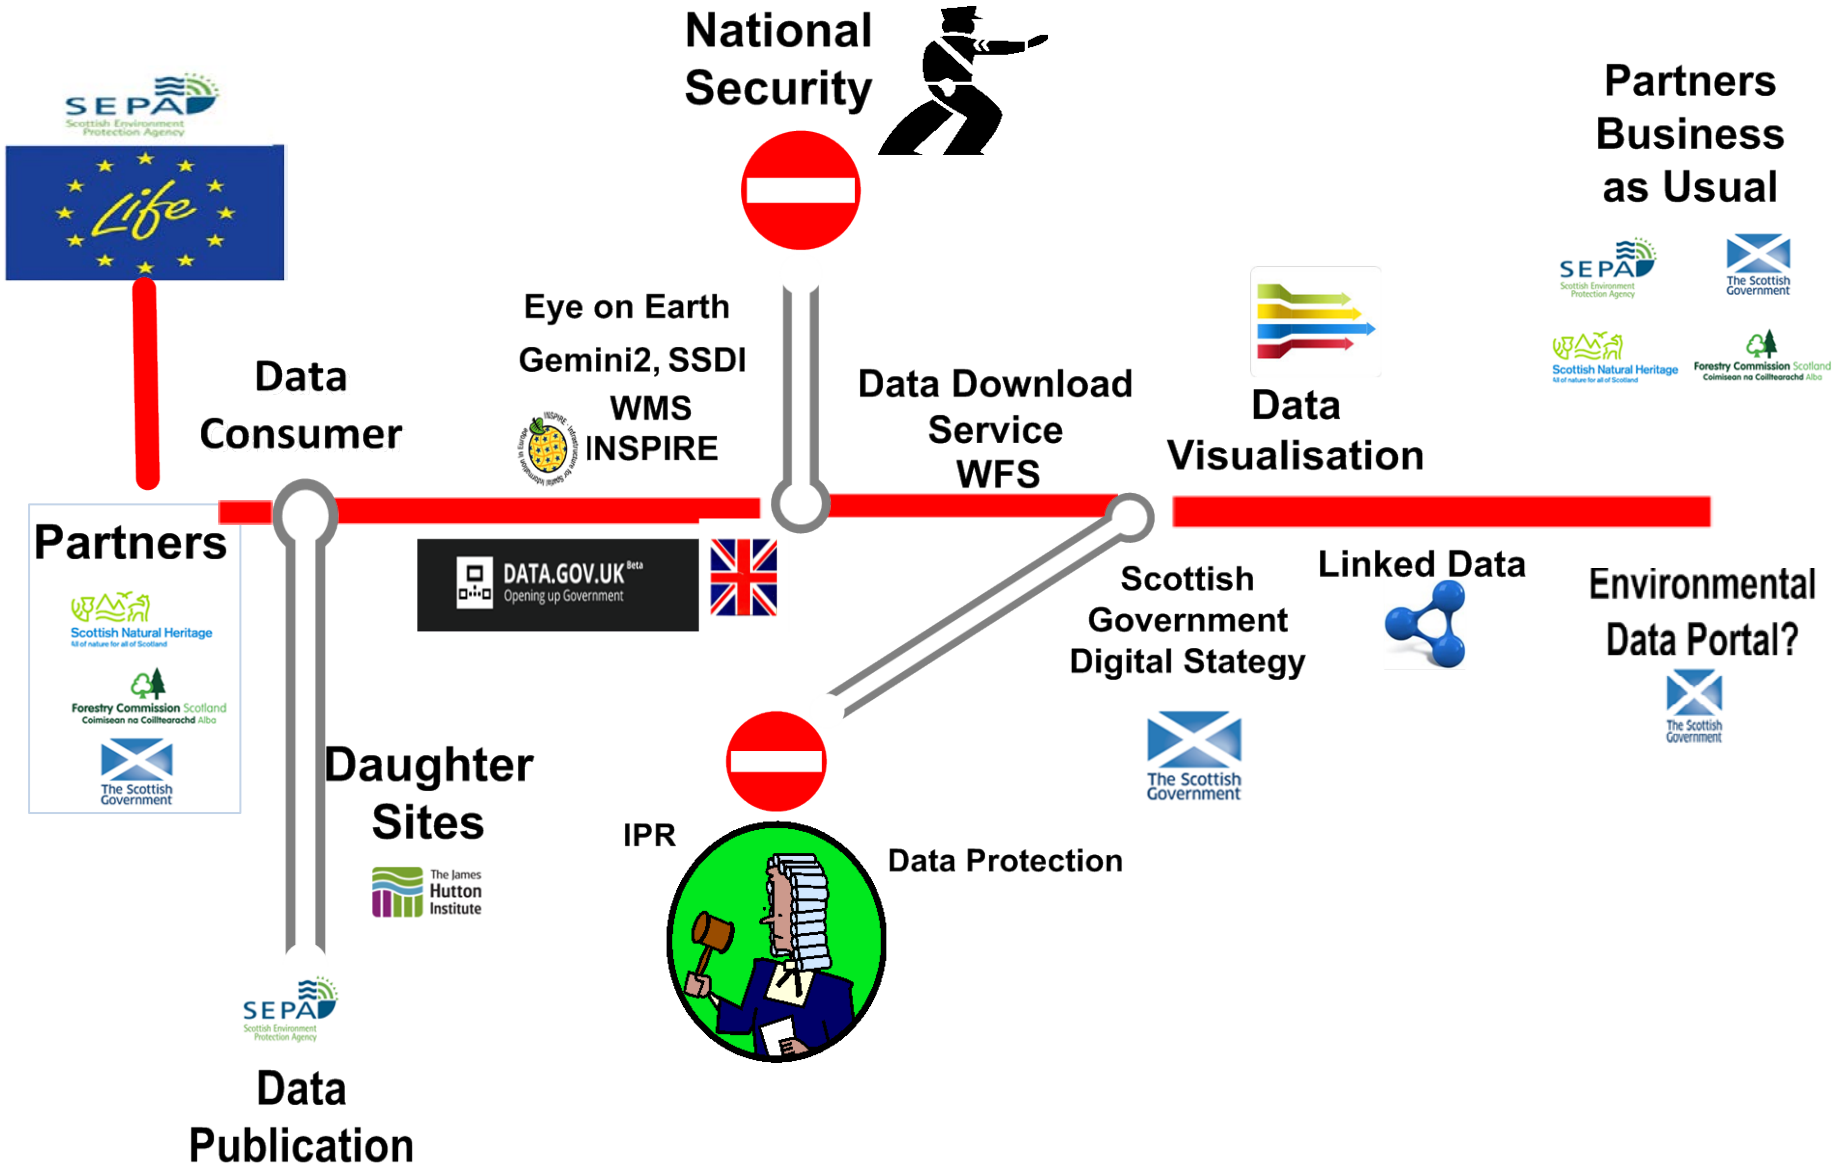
SEPA
Scottish Environment Protection Agency

Life

National Security

Partners Business as Usual

SEPA
Scottish Environment Protection Agency

The Scottish Government

Scottish Natural Heritage
All of nature for all of Scotland

Forestry Commission Scotland
Coimisean na Coilltearachd Alba

Eye on Earth

Gemini2, SSDI

WMS

INSPIRE

Data Consumer

Data Download Service WFS

Data Visualisation

Partners

Scottish Natural Heritage
All of nature for all of Scotland

Forestry Commission Scotland
Coimisean na Coilltearachd Alba

The Scottish Government

DATA.GOV.UK Beta
Opening up Government

Scottish Government Digital Stategy

Linked Data

Environmental Data Portal?

The Scottish Government

The Scottish Government

Daughter Sites

The James Hutton Institute

IPR

Data Protection

SEPA
Scottish Environment Protection Agency

Data Publication